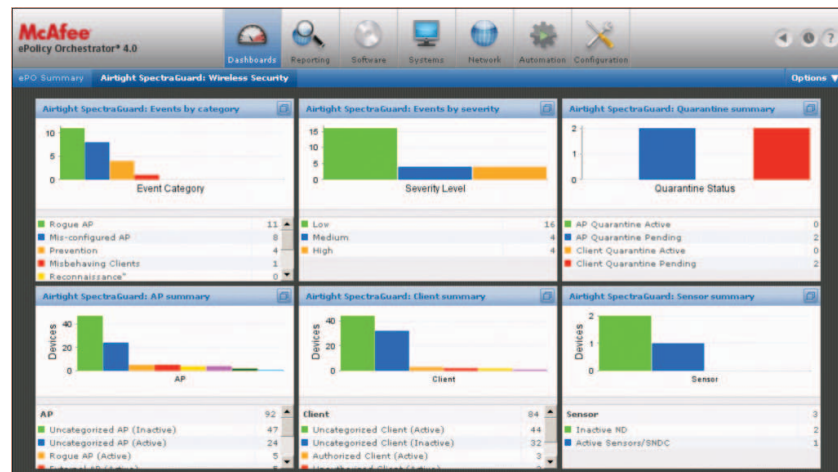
McAfee
ePolicy Orchestrator® 4.0

Dashboards Reporting Software Systems Network Automation Configuration

ePO Summary Airtight SpectraGuard: Wireless Security

Options ▼

Airtight SpectraGuard: Events by category

10
5
0
Event Category

| | |
|---|---|
| Rogue AP | 11 |
| Mis-configured AP | 8 |
| Prevention | 4 |
| Misbehaving Clients | 1 |
| Reconnaissance* | 0 |

Airtight SpectraGuard: Events by severity

15
10
5
0
Severity Level

| | |
|---|---|
| Low | 16 |
| Medium | 4 |
| High | 4 |

Airtight SpectraGuard: Quarantine summary

2
1
0
Quarantine Status

| | |
|---|---|
| AP Quarantine Active | 0 |
| AP Quarantine Pending | 2 |
| Client Quarantine Active | 0 |
| Client Quarantine Pending | 2 |

Airtight SpectraGuard: AP summary

Devices
40
20
0
AP

| | |
|---|---|
| AP | 92 |
| Uncategorized AP (Inactive) | 47 |
| Uncategorized AP (Active) | 24 |
| Rogue AP (Active) | 5 |
| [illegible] | 5 |

Airtight SpectraGuard: Client summary

Devices
40
20
0
Client

| | |
|---|---|
| Client | 84 |
| Uncategorized Client (Active) | 44 |
| Uncategorized Client (Inactive) | 32 |
| Authorized Client (Active) | 3 |
| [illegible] | 3 |

Airtight SpectraGuard: Sensor summary

Devices
2
1
0
Sensor

| | |
|---|---|
| Sensor | 3 |
| Inactive ND | 2 |
| Active Sensors/SNDC | 1 |